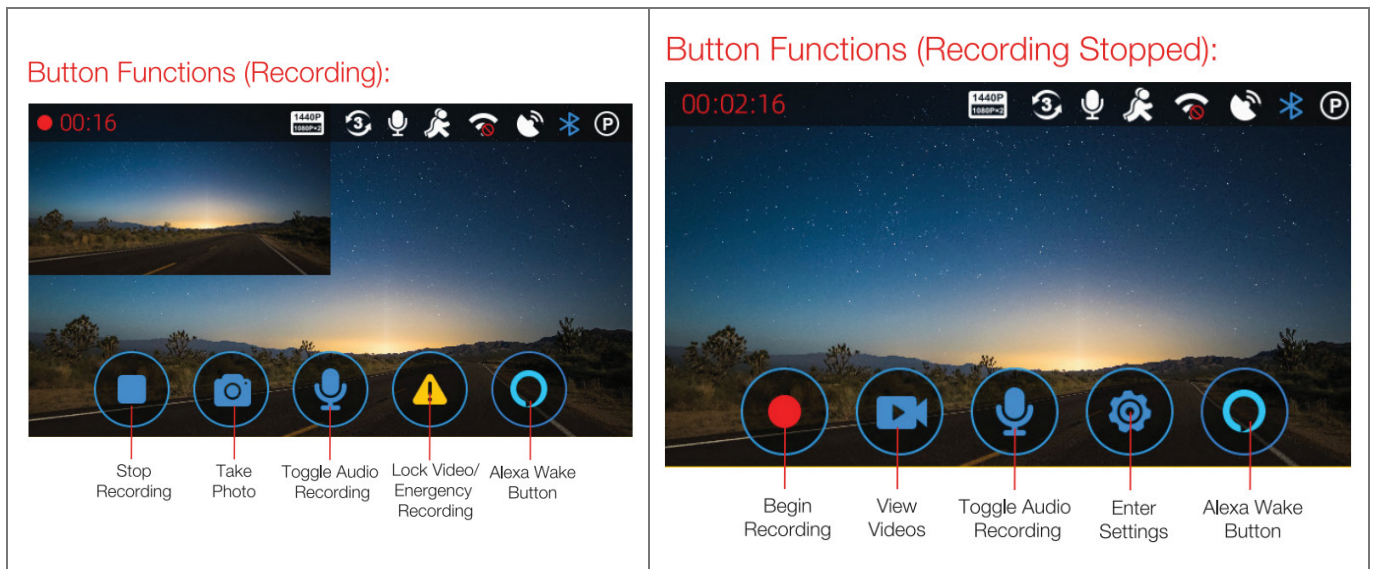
Button Functions (Recording):

00:16 1440P 1080P×2 3 P

Stop Recording

Take Photo

Toggle Audio Recording

Lock Video/ Energency Recording

Alexa Wake Button

Button Functions (Recording Stopped):

00:02:16 1440P 1080P×2 3 P

Begin Recording

View Videos

Toggle Audio Recording

Enter Settings

Alexa Wake Button